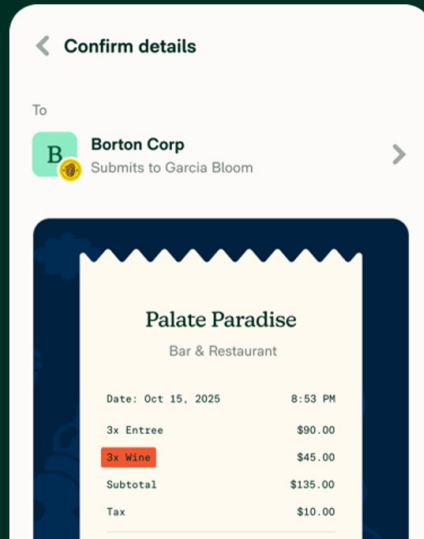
Confirm details

To

B

Borton Corp
Submits to Garcia Bloom

Palate Paradise
Bar & Restaurant

| Date: Oct 15, 2025 | 8:53 PM |
|---|---|
| 3x Entree | \$90.00 |
| 3x Wine | \$45.00 |
| Subtotal | \$135.00 |
| Tax | \$10.00 |